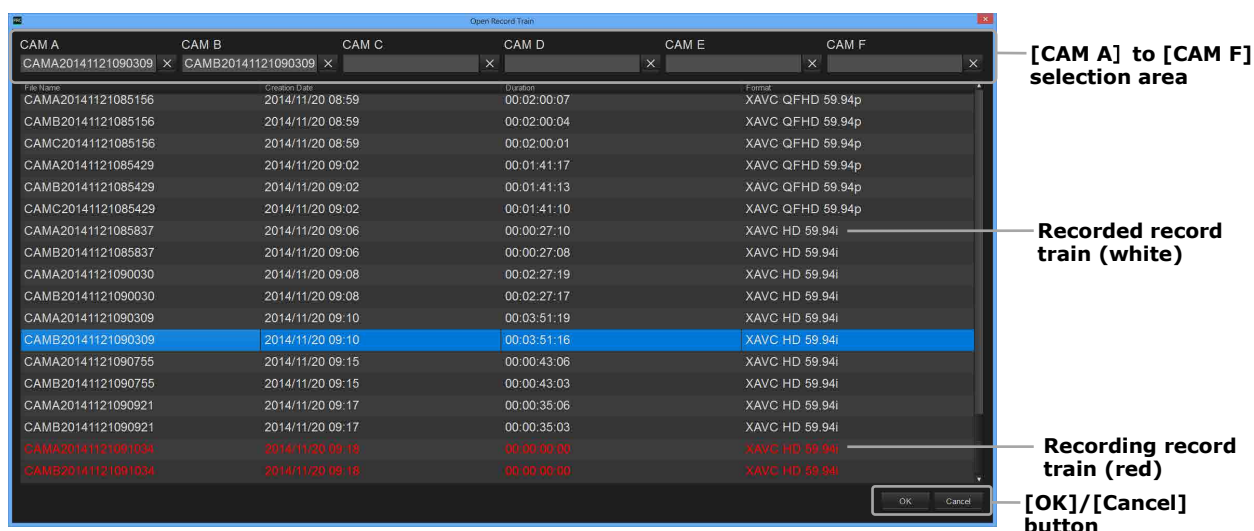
Open Record Train

| CAM A | CAM B | CAM C | CAM D | CAM E | CAM F |
|---|---|---|---|---|---|
| CAMA20141121090309 × | CAMB20141121090309 × | × | × | × | × |

[CAM A] to [CAM F] selection area

| File Name | Creation Date | Duration | Format |
|---|---|---|---|
| CAMA20141121085156 | 2014/11/20 08:59 | 00:02:00:07 | XAVC QFHD 59.94p |
| CAMB20141121085156 | 2014/11/20 08:59 | 00:02:00:04 | XAVC QFHD 59.94p |
| CAMC20141121085156 | 2014/11/20 08:59 | 00:02:00:01 | XAVC QFHD 59.94p |
| CAMA20141121085429 | 2014/11/20 09:02 | 00:01:41:17 | XAVC QFHD 59.94p |
| CAMB20141121085429 | 2014/11/20 09:02 | 00:01:41:13 | XAVC QFHD 59.94p |
| CAMC20141121085429 | 2014/11/20 09:02 | 00:01:41:10 | XAVC QFHD 59.94p |
| CAMA20141121085837 | 2014/11/20 09:06 | 00:00:27:10 | XAVC HD 59.94i |
| CAMB20141121085837 | 2014/11/20 09:06 | 00:00:27:08 | XAVC HD 59.94i |
| CAMA20141121090030 | 2014/11/20 09:08 | 00:02:27:19 | XAVC HD 59.94i |
| CAMB20141121090030 | 2014/11/20 09:08 | 00:02:27:17 | XAVC HD 59.94i |
| CAMA20141121090309 | 2014/11/20 09:10 | 00:03:51:19 | XAVC HD 59.94i |
| CAMB20141121090309 | 2014/11/20 09:10 | 00:03:51:16 | XAVC HD 59.94i |
| CAMA20141121090755 | 2014/11/20 09:15 | 00:00:43:06 | XAVC HD 59.94i |
| CAMB20141121090755 | 2014/11/20 09:15 | 00:00:43:03 | XAVC HD 59.94i |
| CAMA20141121090921 | 2014/11/20 09:17 | 00:00:35:06 | XAVC HD 59.94i |
| CAMB20141121090921 | 2014/11/20 09:17 | 00:00:35:03 | XAVC HD 59.94i |
| CAMA20141121091034 | 2014/11/20 09:18 | 00:00:00:00 | XAVC HD 59.94i |
| CAMB20141121091034 | 2014/11/20 09:18 | 00:00:00:00 | XAVC HD 59.94i |

Recorded record train (white)

Recording record train (red)

OK Cancel

[OK]/[Cancel] button